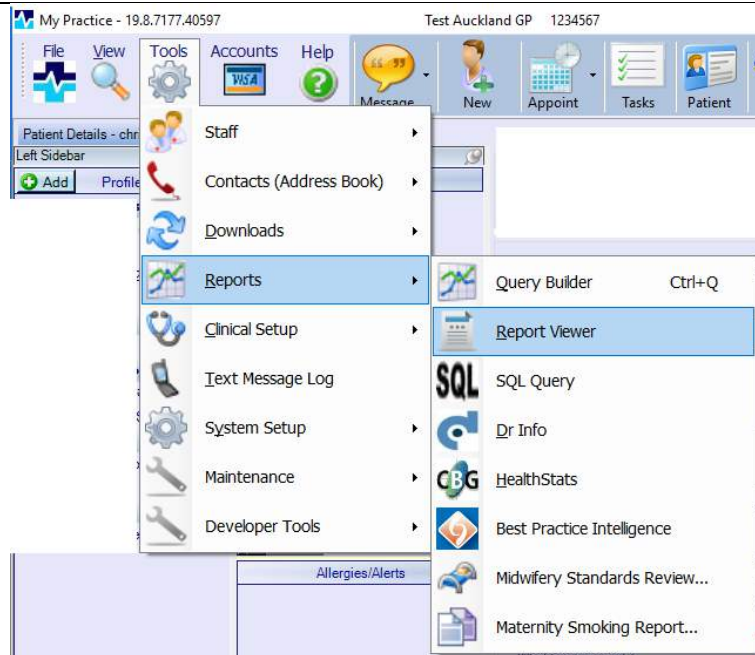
My Practice - 19.8.7177.40597 Test Auckland GP 1234567

File View Tools Accounts Help Message New Appoint Tasks Patient

VISA

Patient Details - chr
Left Sidebar
Add Profile

Staff
Contacts (Address Book)
Downloads
Reports
Clinical Setup
Text Message Log
System Setup
Maintenance
Developer Tools

Query Builder Ctrl+Q
Report Viewer
SQL Query
Dr Info
HealthStats
Best Practice Intelligence
Midwifery Standards Review...
Maternity Smoking Report...

SQL
CBG

Allergies/Alerts